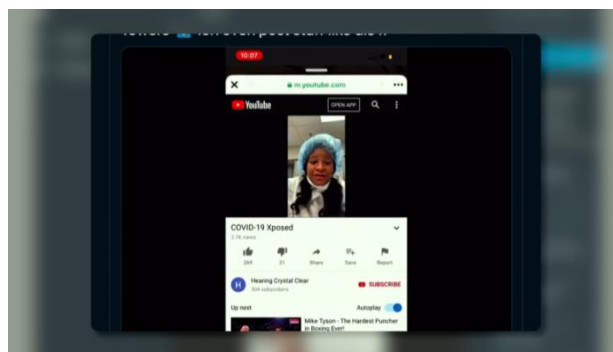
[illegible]

10:07

m.youtube.com

YouTube

OPEN APP

COVID-19 Xposed

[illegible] views

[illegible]

21

Share

Save

Report

H

Hearing Crystal Clear

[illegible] subscribers

SUBSCRIBE

Up next

Autoplay

Mike Tyson - The Hardest Puncher in Boxing Ever!